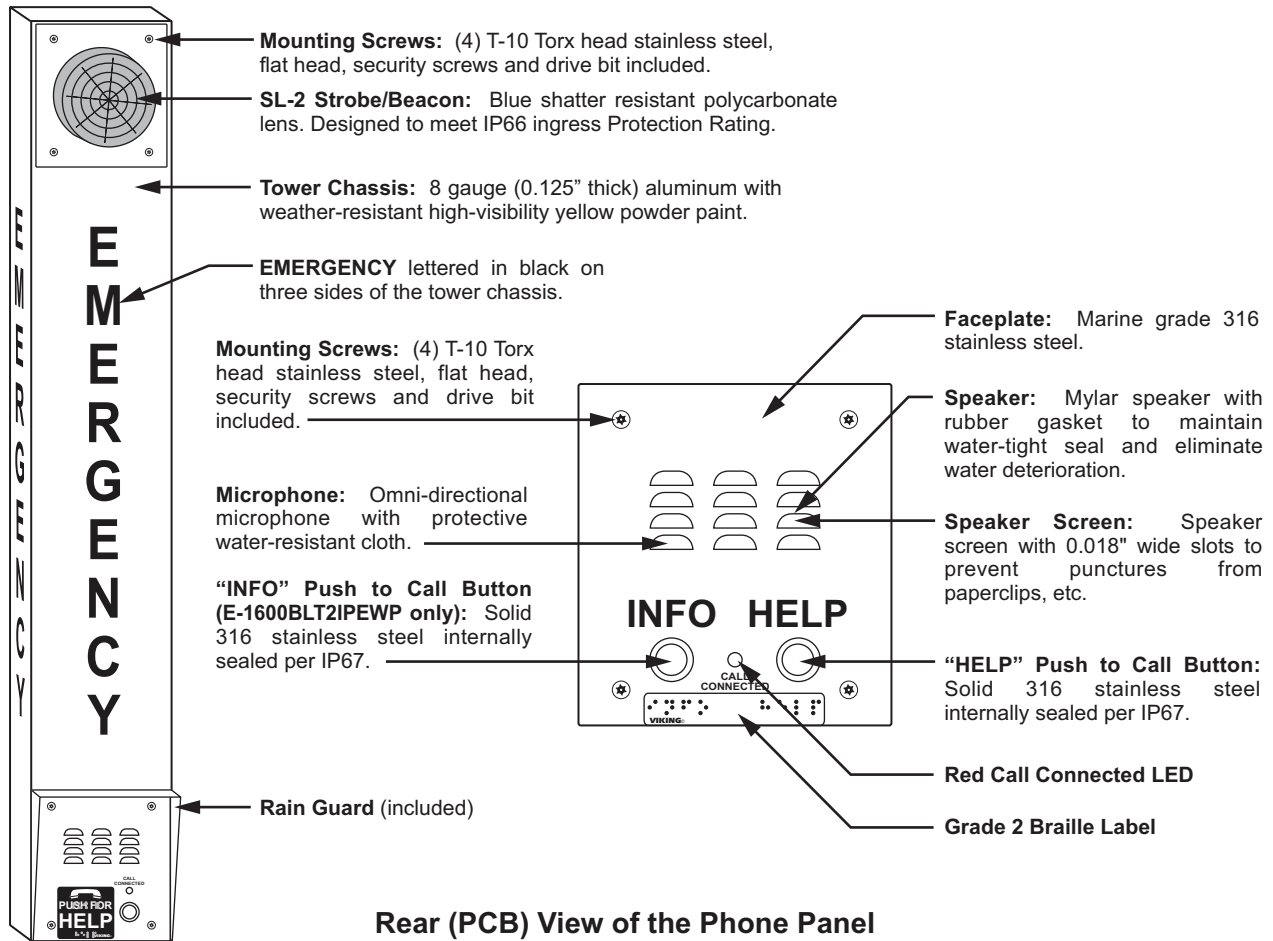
EMERGENCY

EMERGENCY

Mounting Screws: (4) T-10 Torx head stainless steel, flat head, security screws and drive bit included.

SL-2 Strobe/Beacon: Blue shatter resistant polycarbonate lens. Designed to meet IP66 ingress Protection Rating.

Tower Chassis: 8 gauge (0.125" thick) aluminum with weather-resistant high-visibility yellow powder paint.

EMERGENCY lettered in black on three sides of the tower chassis.

Faceplate: Marine grade 316 stainless steel.

Mounting Screws: (4) T-10 Torx head stainless steel, flat head, security screws and drive bit included.

Speaker: Mylar speaker with rubber gasket to maintain water-tight seal and eliminate water deterioration.

Microphone: Omni-directional microphone with protective water-resistant cloth.

Speaker Screen: Speaker screen with 0.018" wide slots to prevent punctures from paperclips, etc.

"INFO" Push to Call Button (E-1600BLT2IPEWP only): Solid 316 stainless steel internally sealed per IP67.

INFO HELP

CALL CONNECTED

VIKING

"HELP" Push to Call Button: Solid 316 stainless steel internally sealed per IP67.

Red Call Connected LED

Rain Guard (included)

Grade 2 Braille Label

CALL CONNECTED

PUSH FOR HELP

Rear (PCB) View of the Phone Panel